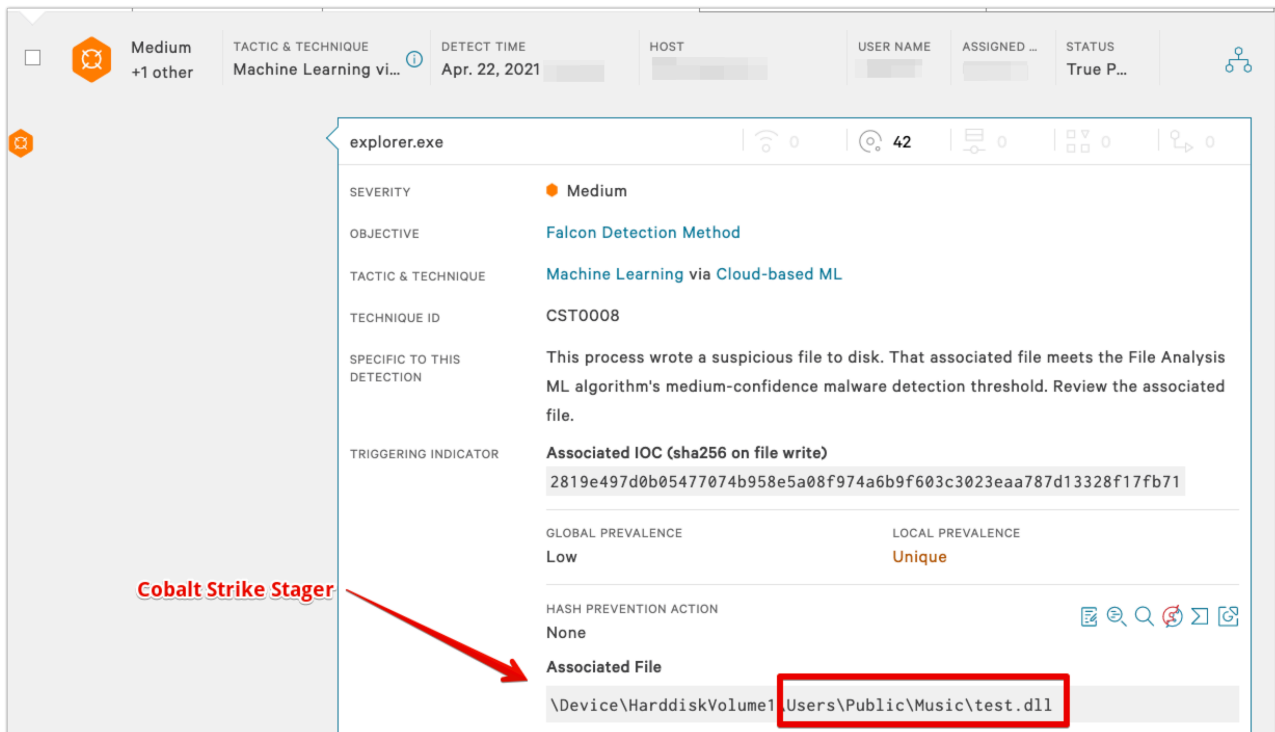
Medium
+1 other

TACTIC & TECHNIQUE
Machine Learning vi...

DETECT TIME
Apr. 22, 2021

HOST

USER NAME

ASSIGNED ...

STATUS
True P...

explorer.exe

0

42

0

0

0

SEVERITY
Medium

OBJECTIVE
Falcon Detection Method

TACTIC & TECHNIQUE
Machine Learning via Cloud-based ML

TECHNIQUE ID
CST0008

SPECIFIC TO THIS DETECTION
This process wrote a suspicious file to disk. That associated file meets the File Analysis ML algorithm's medium-confidence malware detection threshold. Review the associated file.

TRIGGERING INDICATOR
Associated IOC (sha256 on file write)
2819e497d0b05477074b958e5a08f974a6b9f603c3023eaa787d13328f17fb71

GLOBAL PREVALENCE
Low

LOCAL PREVALENCE
Unique

Cobalt Strike Stager

HASH PREVENTION ACTION
None

Associated File
\Device\HarddiskVolume1\Users\Public\Music\test.dll